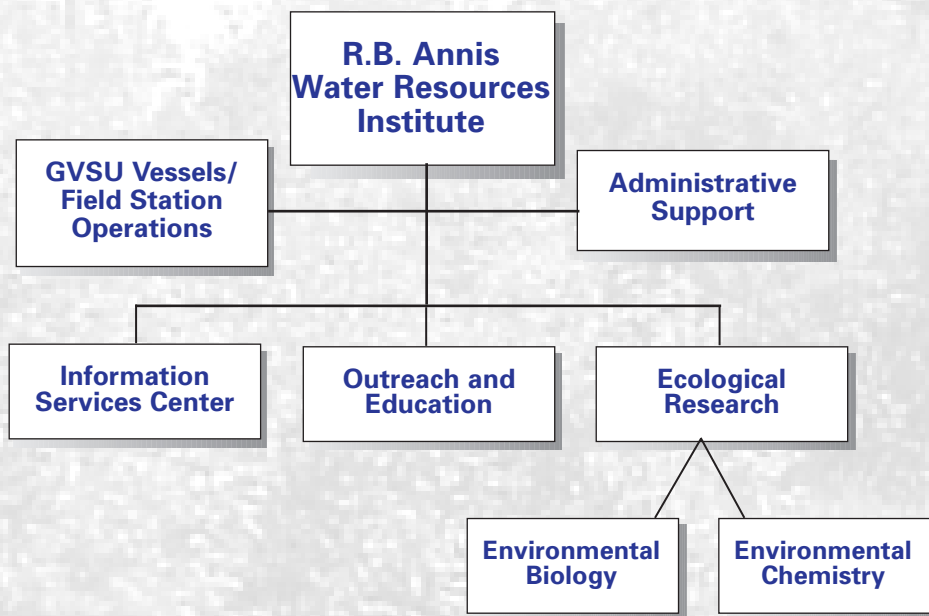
R.B. Annis Water Resources Institute

GVSU Vessels/ Field Station Operations

Administrative Support

Information Services Center

Outreach and Education

Ecological Research

Environmental Biology

Environmental Chemistry